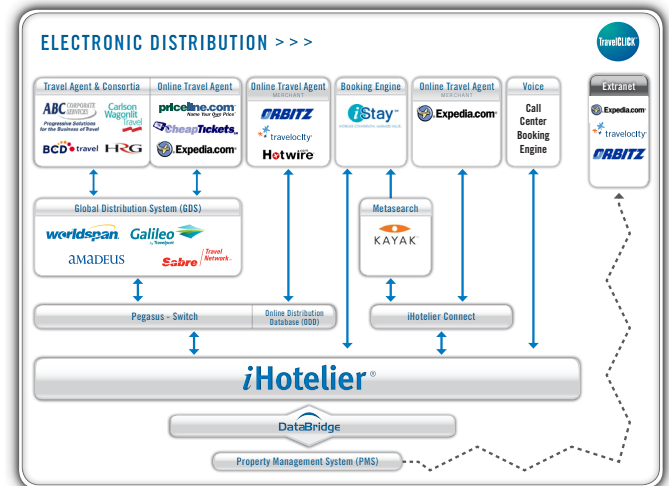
ELECTRONIC DISTRIBUTION > > >

TravelCLICK

Travel Agent & Consortia
ABC CORPORATE SERVICES
Progressive Solutions for the Business of Travel
Carlson Wagonlit Travel
BCD travel
HRG

Online Travel Agent
priceline.com
Name Your Own Price
CheapTickets
Expedia.com

Online Travel Agent
MERCHANT
ORBITZ
travelocity
Hotwire

Booking Engine
iStay

Online Travel Agent
MERCHANT
Expedia.com

Voice
Call Center Booking Engine

Extranet
Expedia.com
travelocity
ORBITZ

Global Distribution System (GDS)
worldspan
Galileo
by Travelport
AMADEUS
Sabre Travel Network

Metasearch
KAYAK

Pegasus - Switch
Online Distribution Database (ODD)

iHotelier Connect

iHotelier®

DataBridge

Property Management System (PMS)